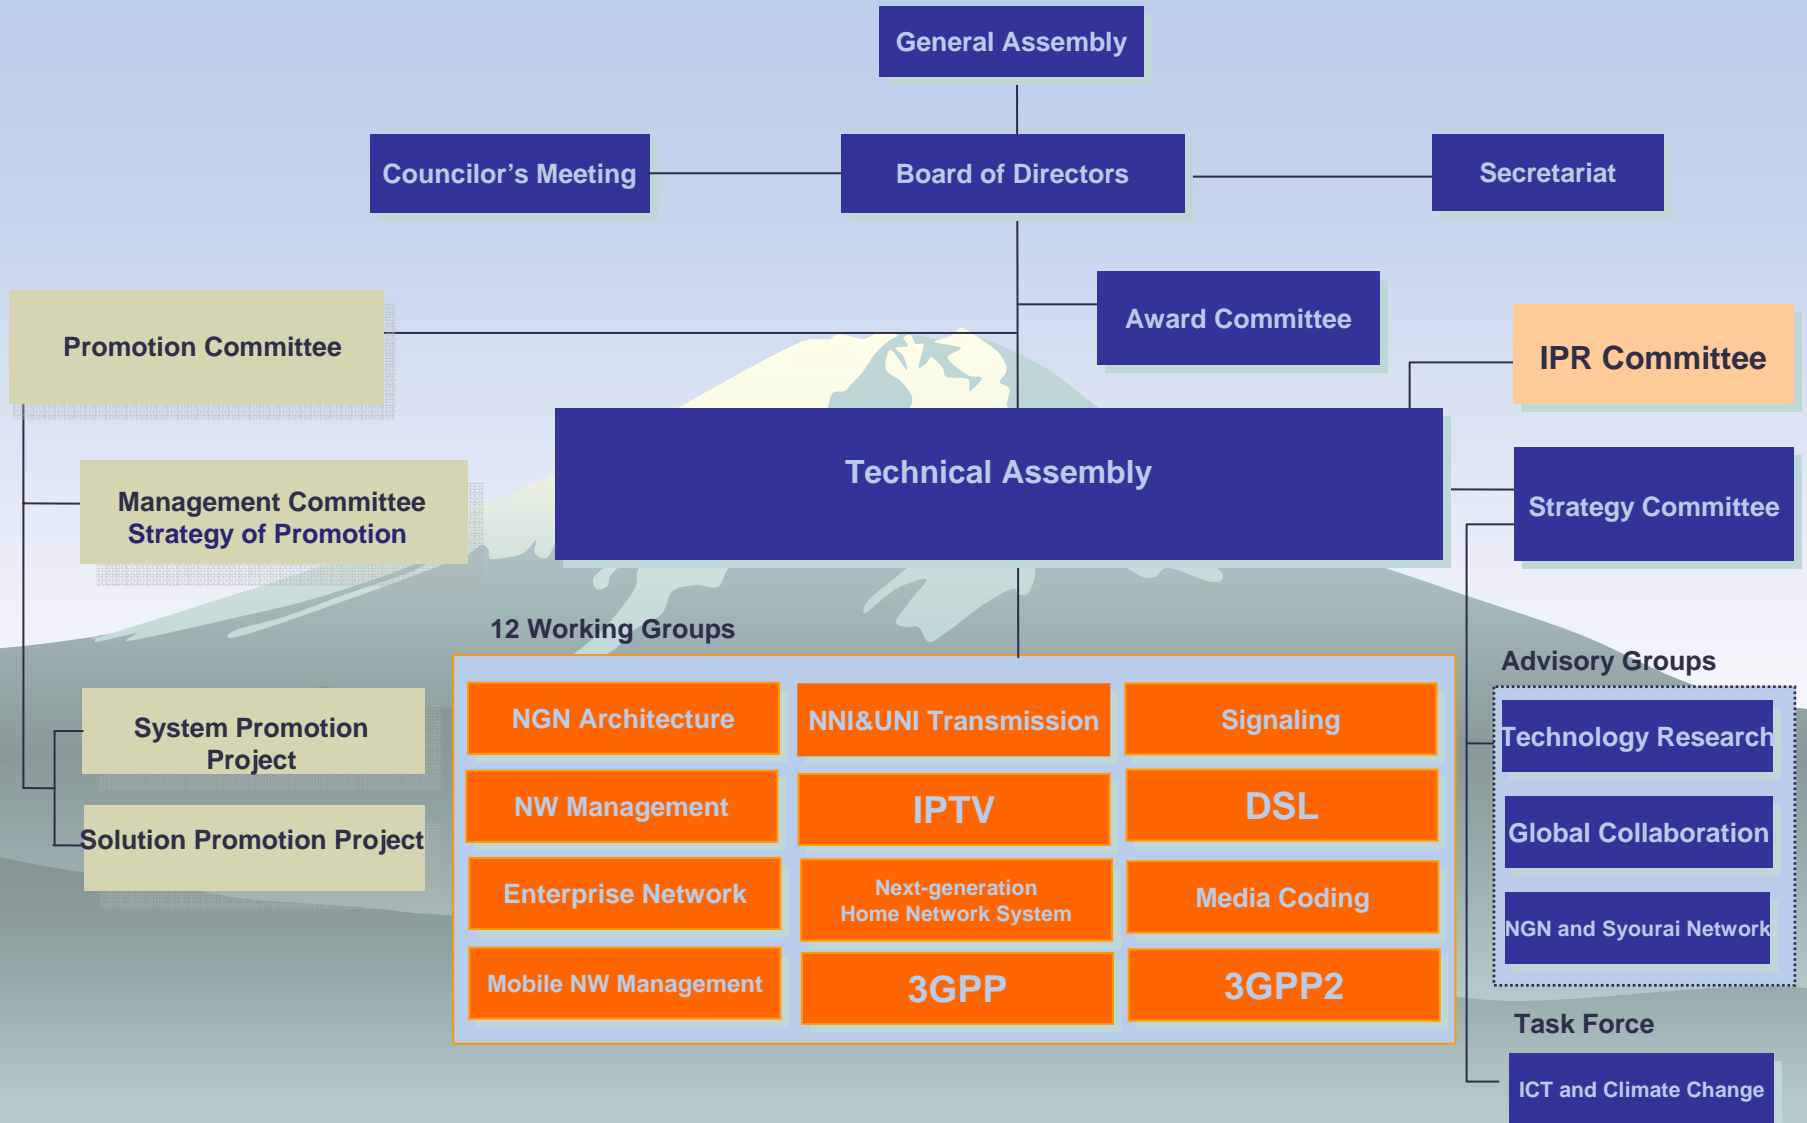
General Assembly

Councilor’s Meeting

Board of Directors

Secretariat

Award Committee

Promotion Committee

IPR Committee

Technical Assembly

Management Committee
Strategy of Promotion

Strategy Committee

12 Working Groups

| NGN Architecture | NNI&UNI Transmission | Signaling |
|---|---|---|
| NW Management | IPTV | DSL |
| Enterprise Network | Next-generation Home Network System | Media Coding |
| Mobile NW Management | 3GPP | 3GPP2 |

System Promotion Project

Solution Promotion Project

Advisory Groups

Technology Research

Global Collaboration

NGN and Syourai Network

Task Force

ICT and Climate Change